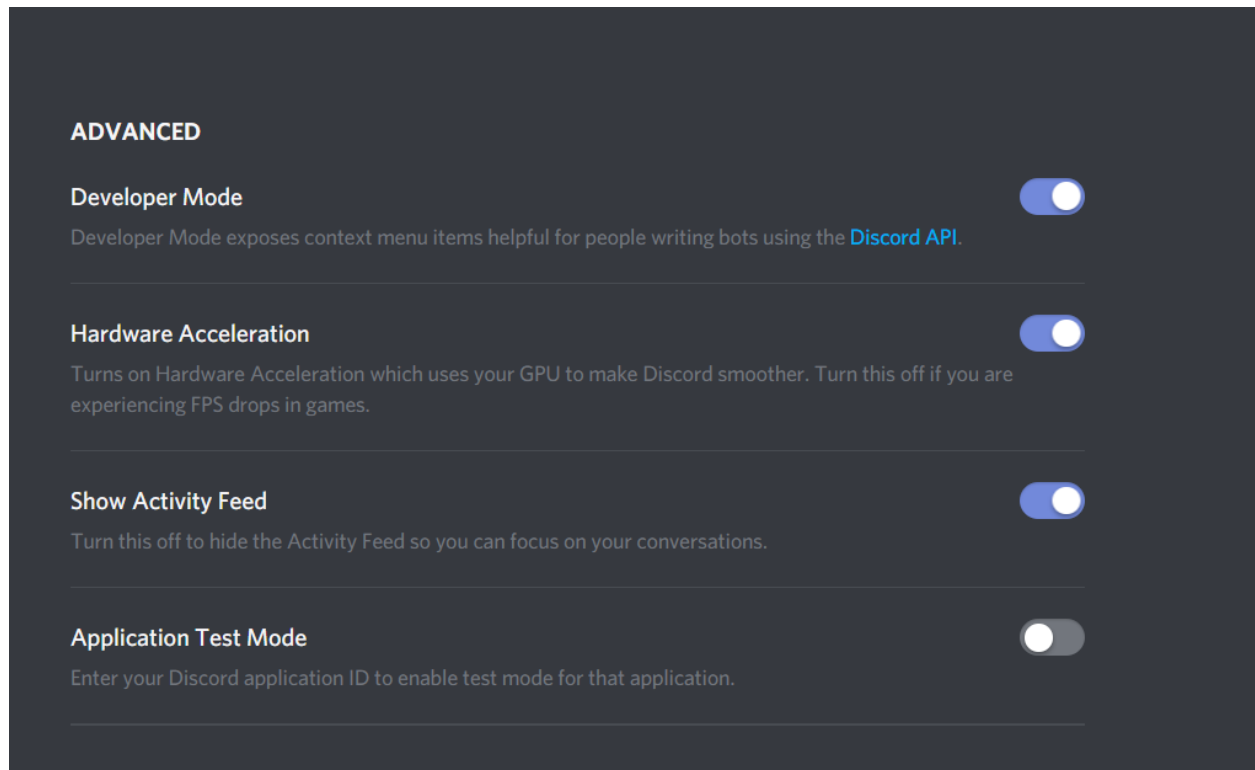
ADVANCED

Developer Mode

Developer Mode exposes context menu items helpful for people writing bots using the Discord API.

Hardware Acceleration

Turns on Hardware Acceleration which uses your GPU to make Discord smoother. Turn this off if you are experiencing FPS drops in games.

Show Activity Feed

Turn this off to hide the Activity Feed so you can focus on your conversations.

Application Test Mode

Enter your Discord application ID to enable test mode for that application.